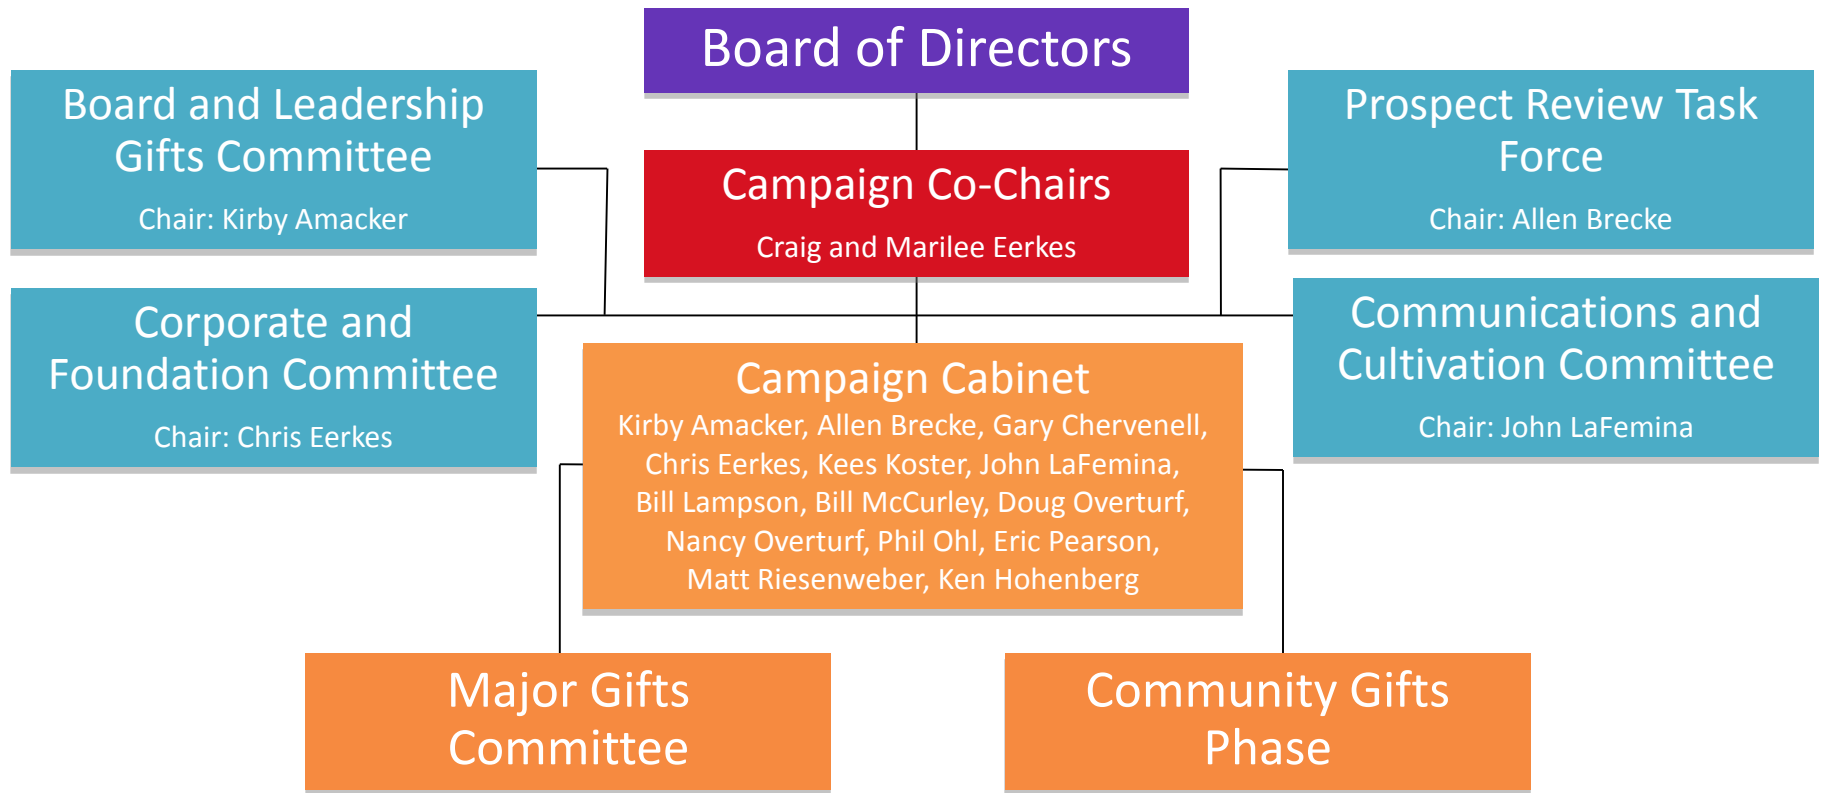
Board of Directors

Board and Leadership Gifts Committee

Chair: Kirby Amacker

Prospect Review Task Force

Chair: Allen Brecke

Campaign Co-Chairs

Craig and Marilee Eerkes

Corporate and Foundation Committee

Chair: Chris Eerkes

Communications and Cultivation Committee

Chair: John LaFemina

Campaign Cabinet

Kirby Amacker, Allen Brecke, Gary Chervenell, Chris Eerkes, Kees Koster, John LaFemina, Bill Lampson, Bill McCurley, Doug Overturf, Nancy Overturf, Phil Ohl, Eric Pearson, Matt Riesenweber, Ken Hohenberg

Major Gifts Committee

Community Gifts Phase